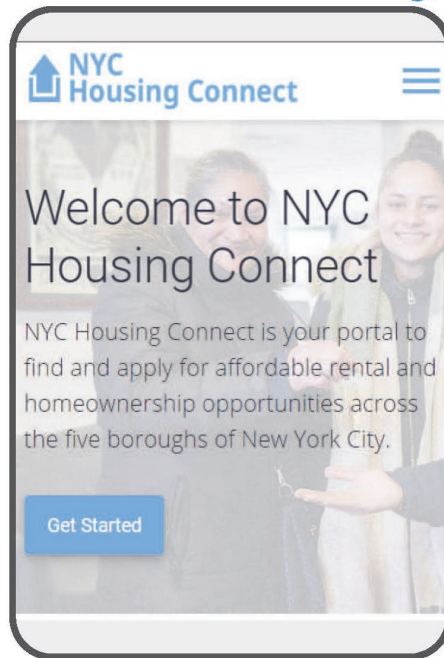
NYC Housing Connect

Welcome to NYC Housing Connect

NYC Housing Connect is your portal to find and apply for affordable rental and homeownership opportunities across the five boroughs of New York City.

Get Started